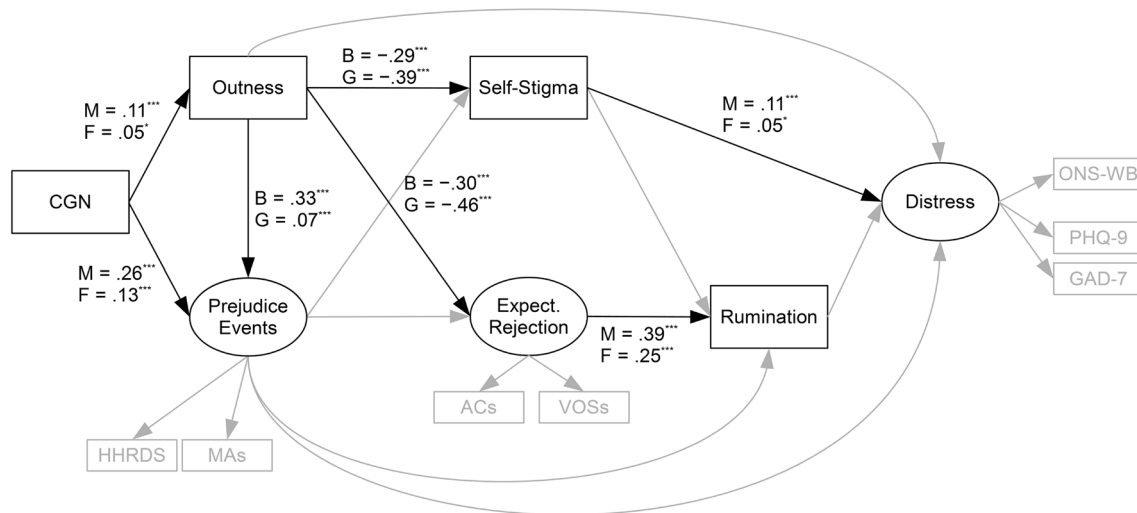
Outness

M = $.11^{***}$
F = $.05^{*}$

B = $-.29^{***}$
G = $-.39^{***}$

Self-Stigma

M = $.11^{***}$
F = $.05^{*}$

CGN

B = $.33^{***}$
G = $.07^{***}$

B = $-.30^{***}$
G = $-.46^{***}$

Distress

ONS-WB

PHQ-9

GAD-7

M = $.26^{***}$
F = $.13^{***}$

Prejudice Events

Expect. Rejection

M = $.39^{***}$
F = $.25^{***}$

Rumination

ACs

VOSs

HHRDS

MAs